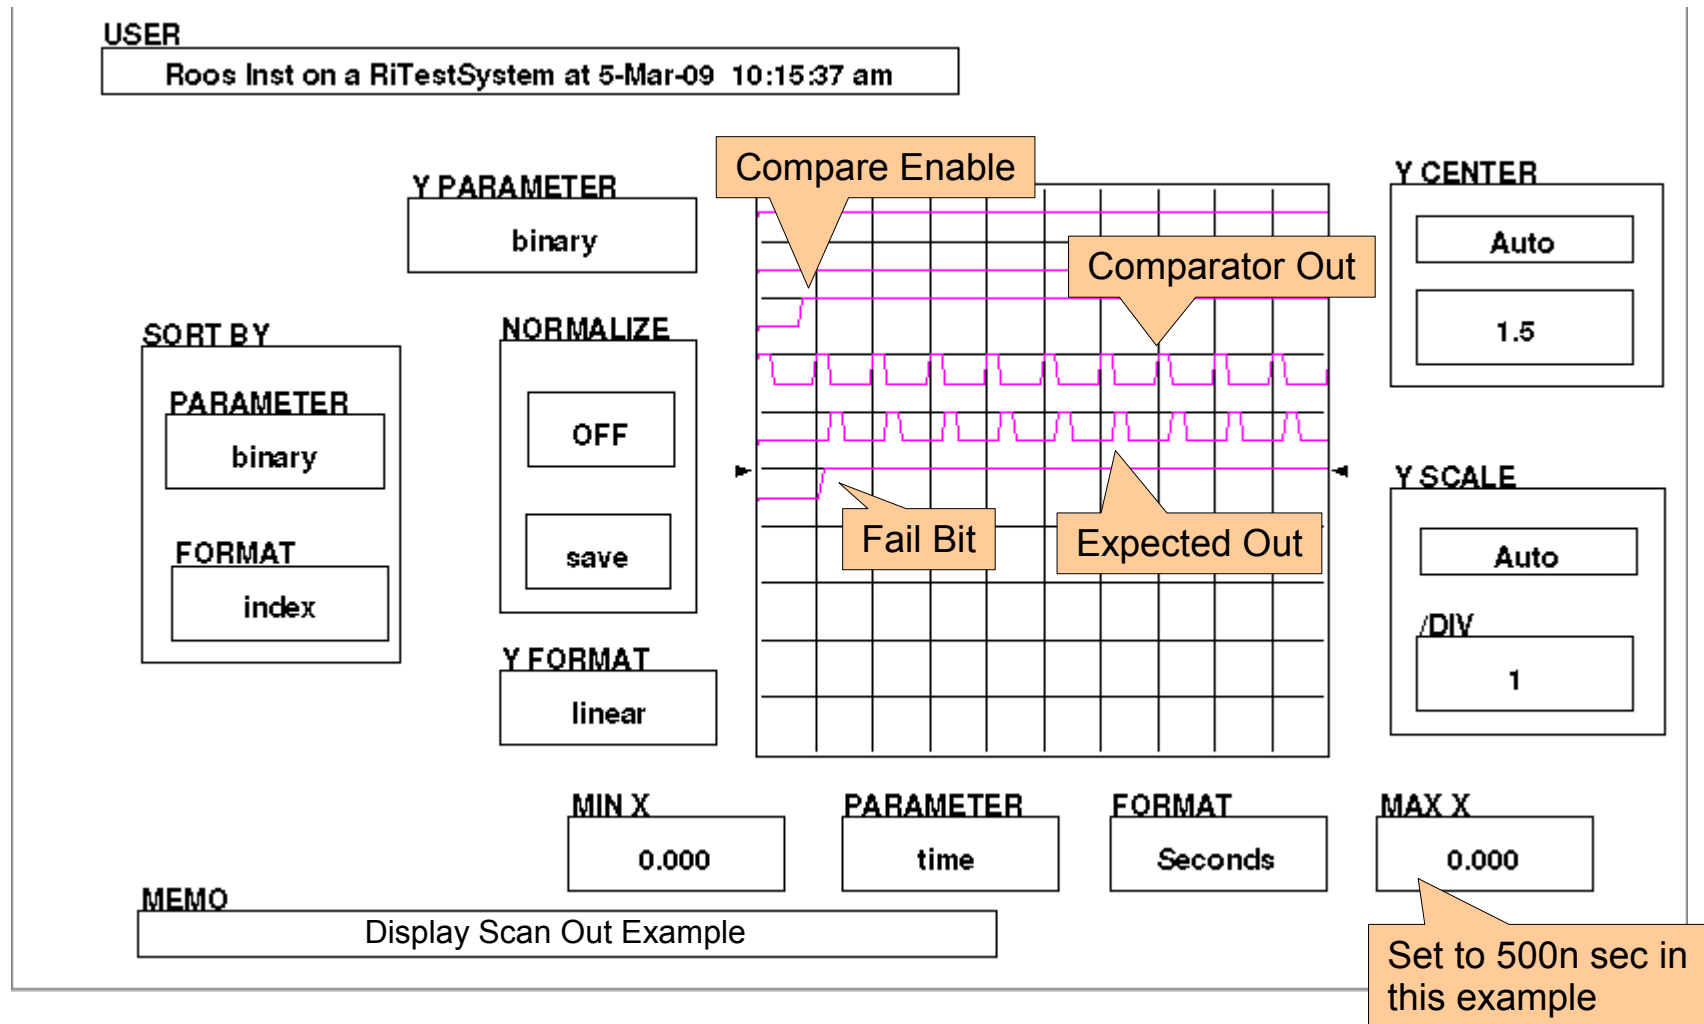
USER
Roos Inst on a RiTestSystem at 5-Mar-09 10:15:37 am

Y PARAMETER
binary

Compare Enable

Comparator Out

Y CENTER
Auto
1.5

SORT BY
PARAMETER
binary
FORMAT
index

NORMALIZE
OFF
save

Fail Bit

Expected Out

Y SCALE
Auto
/DIV
1

Y FORMAT
linear

MIN X
0.000

PARAMETER
time

FORMAT
Seconds

MAX X
0.000

MEMO
Display Scan Out Example

Set to 500n sec in this example